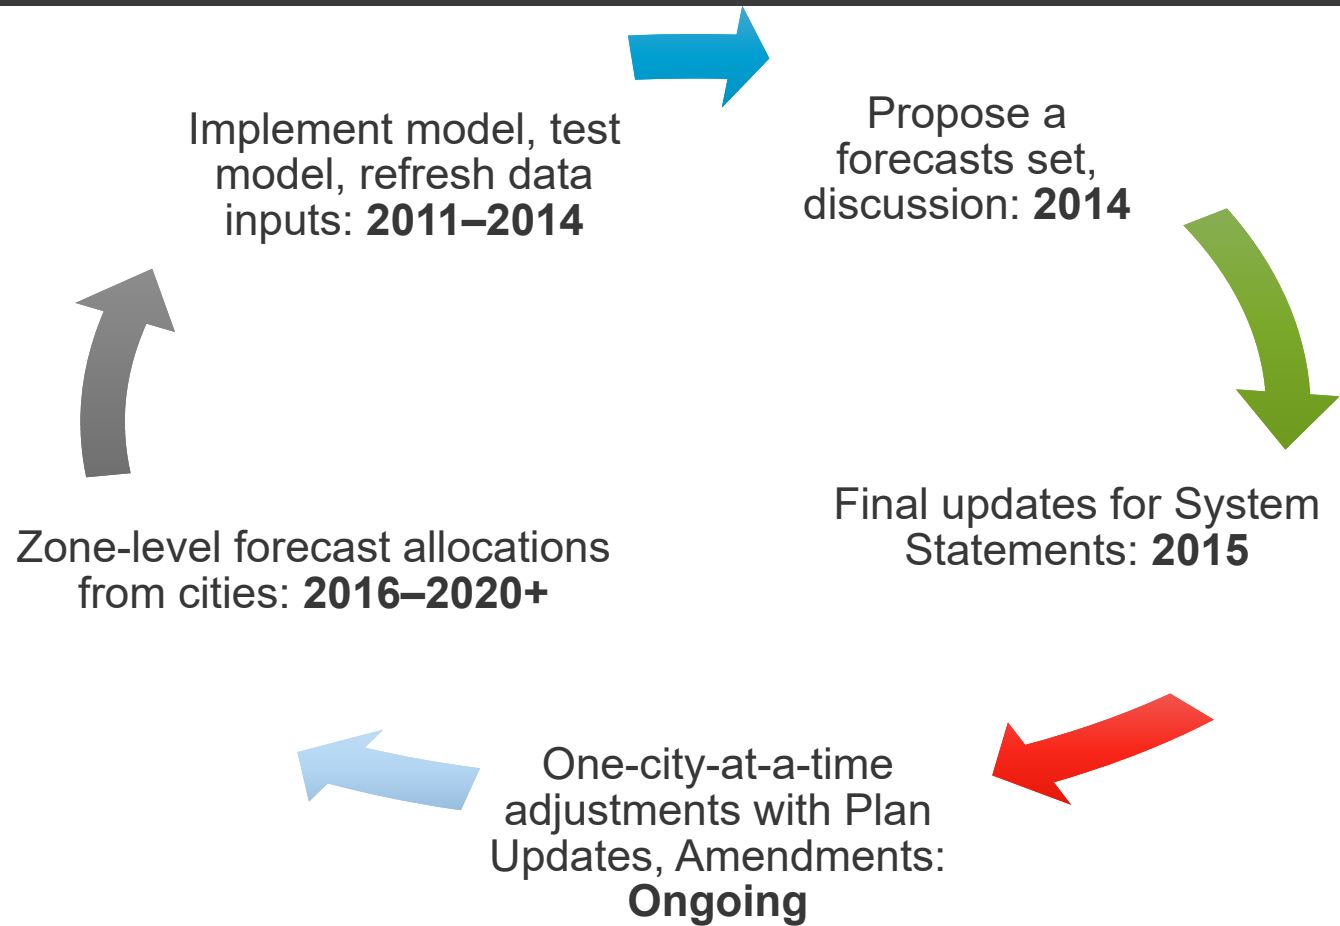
Implement model, test model, refresh data inputs: 2011–2014

Propose a forecasts set, discussion: 2014

Final updates for System Statements: 2015

One-city-at-a-time adjustments with Plan Updates, Amendments: Ongoing

Zone-level forecast allocations from cities: 2016–2020+